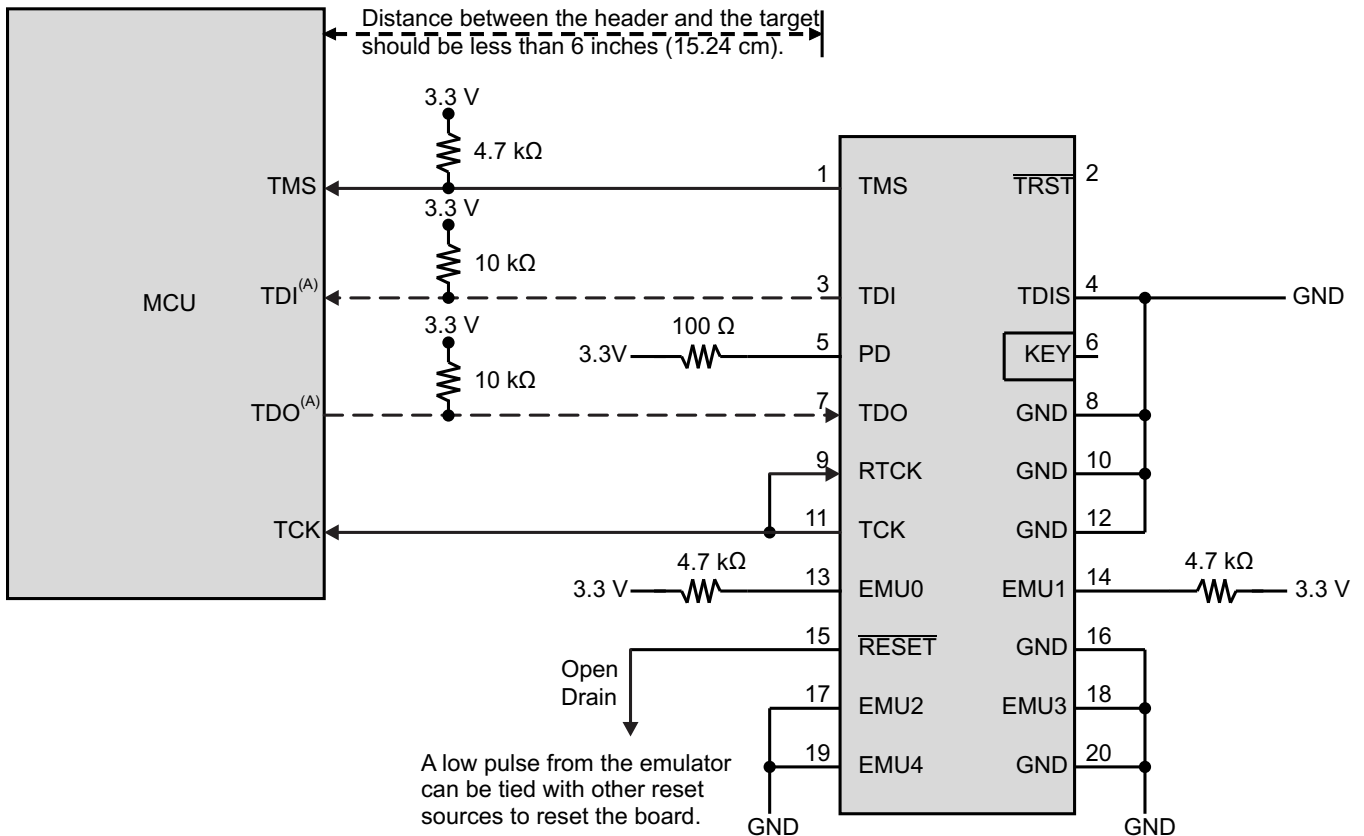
Distance between the header and the target should be less than 6 inches (15.24 cm).

MCU

TMS

TDI$^{(A)}$

TDO$^{(A)}$

TCK

3.3 V

4.7 kΩ

3.3 V

10 kΩ

3.3 V

10 kΩ

100 Ω

3.3V

4.7 kΩ

3.3 V

1 TMS

$\overline{TRST}$ 2

3 TDI

TDIS 4

GND

5 PD

KEY 6

7 TDO

GND 8

9 RTCK

GND 10

11 TCK

GND 12

13 EMU0

EMU1 14

4.7 kΩ

3.3 V

15 $\overline{RESET}$

GND 16

Open Drain

17 EMU2

EMU3 18

19 EMU4

GND 20

A low pulse from the emulator can be tied with other reset sources to reset the board.

GND

GND